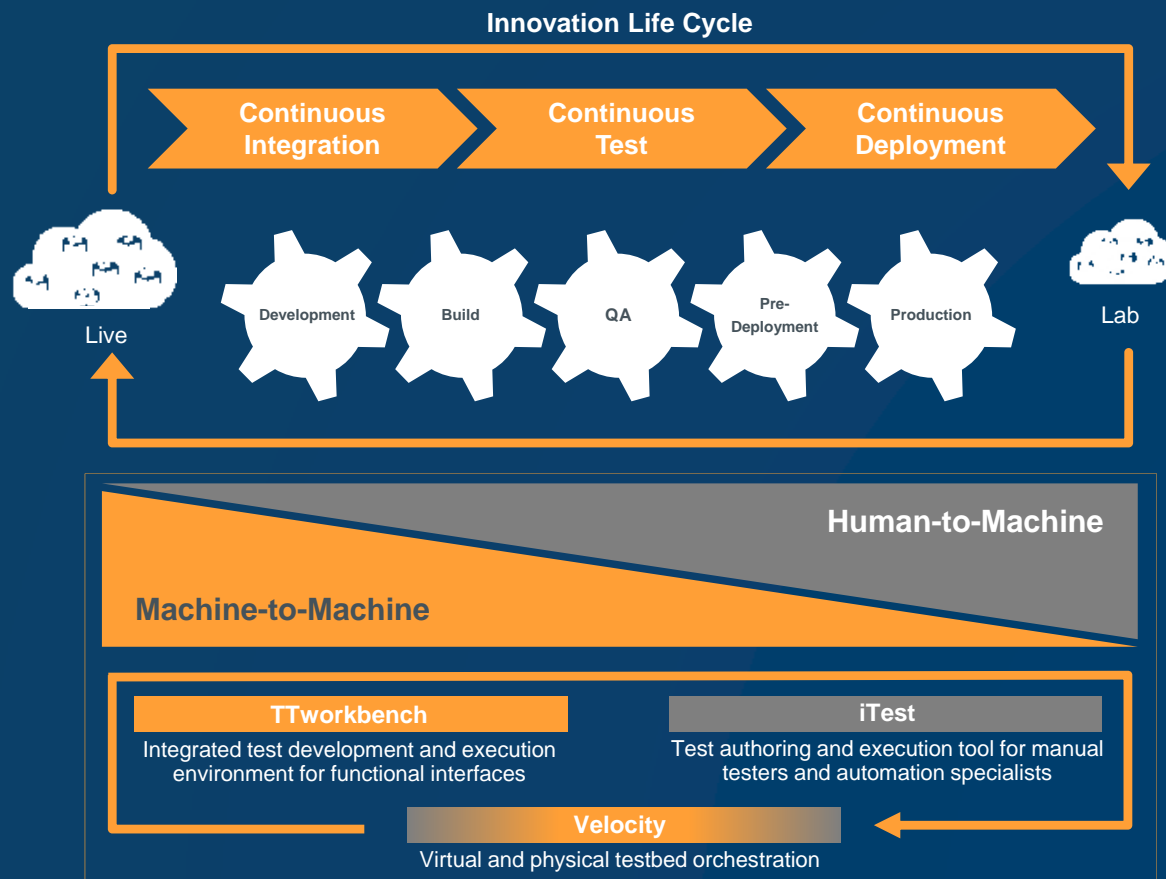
Innovation Life Cycle

Continuous Integration

Continuous Test

Continuous Deployment

Live

Development

Build

QA

Pre-Deployment

Production

Lab

Human-to-Machine

Machine-to-Machine

TTworkbench

Integrated test development and execution environment for functional interfaces

iTest

Test authoring and execution tool for manual testers and automation specialists

Velocity

Virtual and physical testbed orchestration